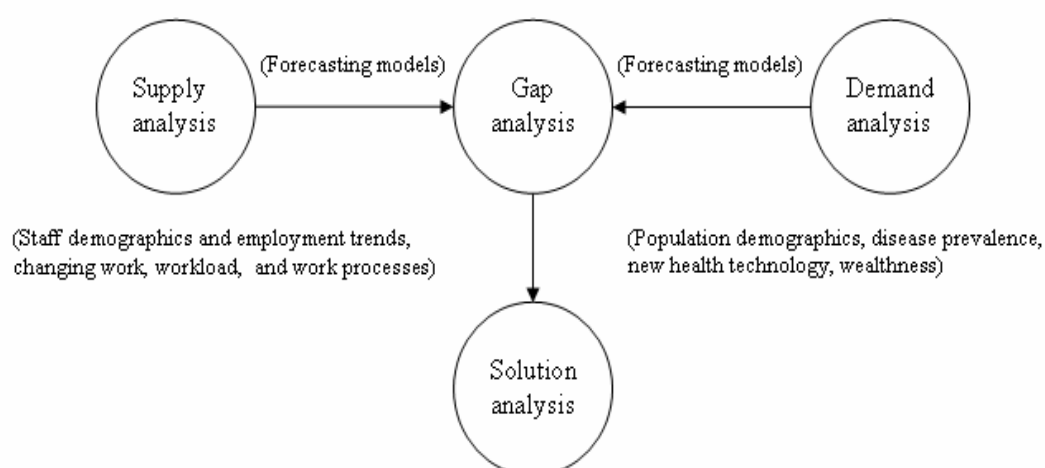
Supply analysis

(Forecasting models)

Gap analysis

(Forecasting models)

Demand analysis

(Staff demographics and employment trends, changing work, workload, and work processes)

(Population demographics, disease prevalence, new health technology, wealthness)

Solution analysis